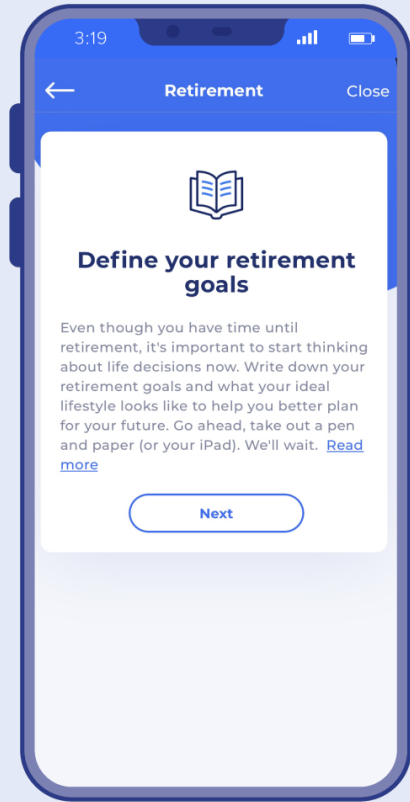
3:19

Retirement

Close

Define your retirement goals

Even though you have time until retirement, it's important to start thinking about life decisions now. Write down your retirement goals and what your ideal lifestyle looks like to help you better plan for your future. Go ahead, take out a pen and paper (or your iPad). We'll wait. Read more

Next